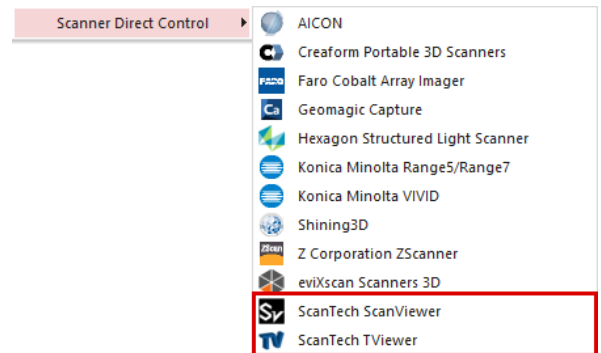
Scanner Direct Control
AICON
Creaform Portable 3D Scanners
FARO
Faro Cobalt Array Imager
Ca
Geomagic Capture
Hexagon Structured Light Scanner
Konica Minolta Range5/Range7
Konica Minolta VIVID
Shining3D
Zscan
Z Corporation ZScanner
eviXscan Scanners 3D
Sv
ScanTech ScanViewer
TV
ScanTech TViewer